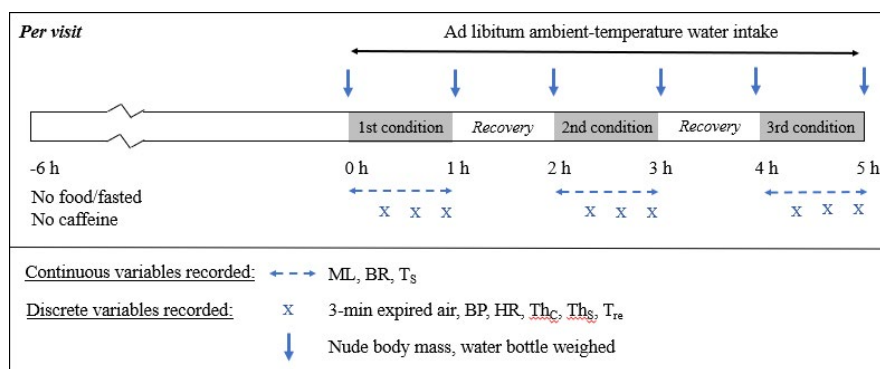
Per visit

Ad libitum ambient-temperature water intake

1st condition Recovery 2nd condition Recovery 3rd condition

-6 h

No food/fasted
No caffeine

0 h 1 h 2 h 3 h 4 h 5 h

X X X X X X X X X

Continuous variables recorded: ML, BR, $T_S$

Discrete variables recorded: X 3-min expired air, BP, HR, $Th_C$, $Th_S$, $T_{re}$

Nude body mass, water bottle weighed